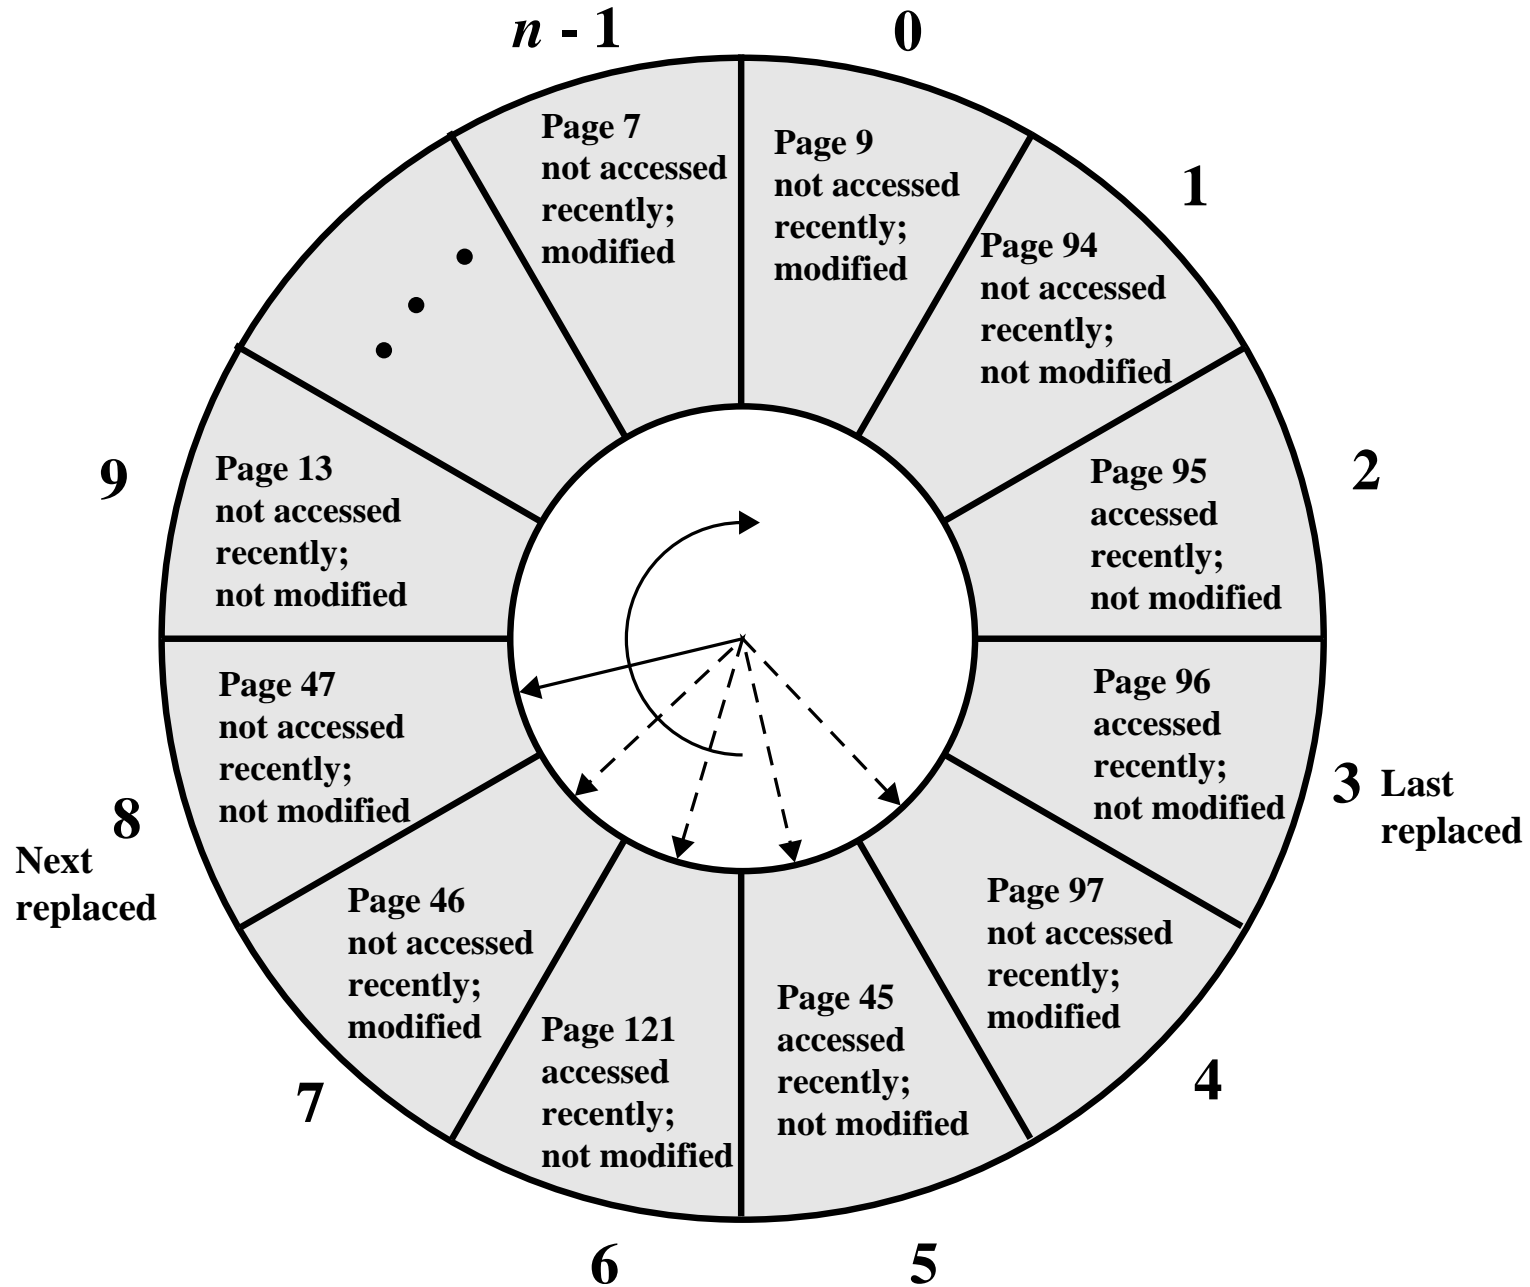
$n$ - 1

0

Page 7
not accessed
recently;
modified

Page 9
not accessed
recently;
modified

1

Page 94
not accessed
recently;
not modified

2

Page 95
accessed
recently;
not modified

3 Last replaced

Page 96
accessed
recently;
not modified

Page 97
not accessed
recently;
modified

4

Page 45
accessed
recently;
not modified

5

Page 121
accessed
recently;
not modified

6

Page 46
not accessed
recently;
modified

7

Page 47
not accessed
recently;
not modified

8

Next
replaced

Page 13
not accessed
recently;
not modified

9